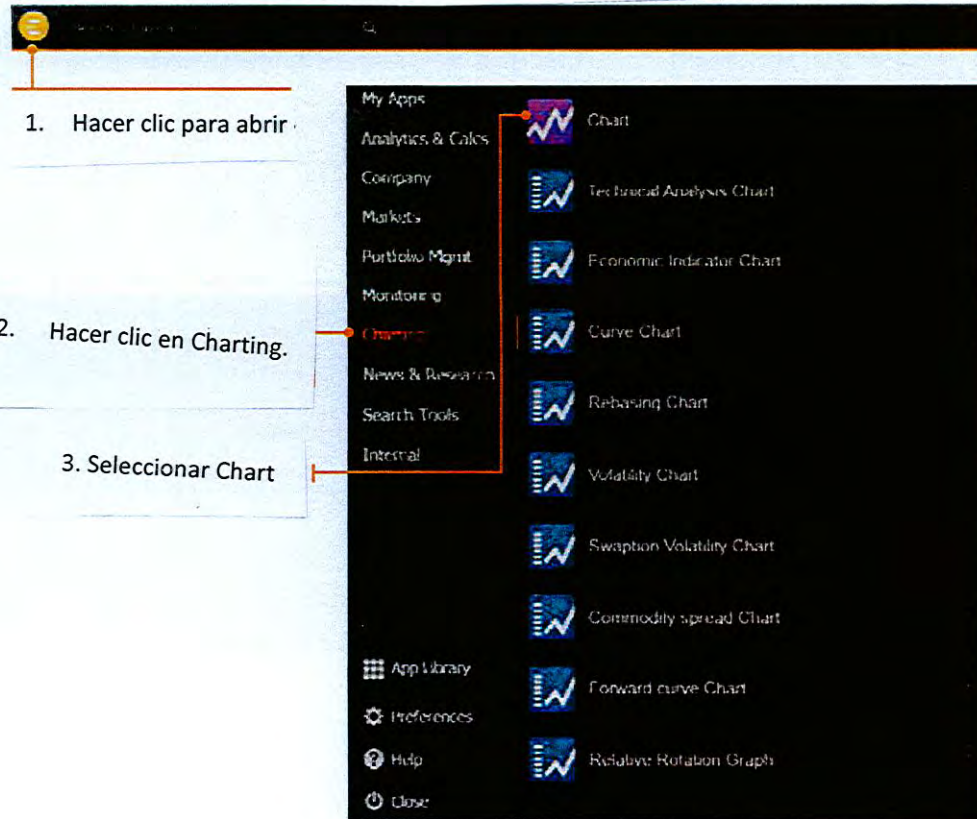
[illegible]

1. Hacer clic para abrir

2. Hacer clic en Charting.

3. Seleccionar Chart

My Apps
Analytics & Calcs
Company
Markets
Portfolio Mgmt
Monitoring
Charting
News & Research
Search Tools
Internal

Chart
Technical Analysis Chart
Economic Indicator Chart
Curve Chart
Rebasing Chart
Volatility Chart
Swaption Volatility Chart
Commodity spread Chart
Forward curve Chart
Relative Rotation Graph

App Library
Preferences
Help
Close